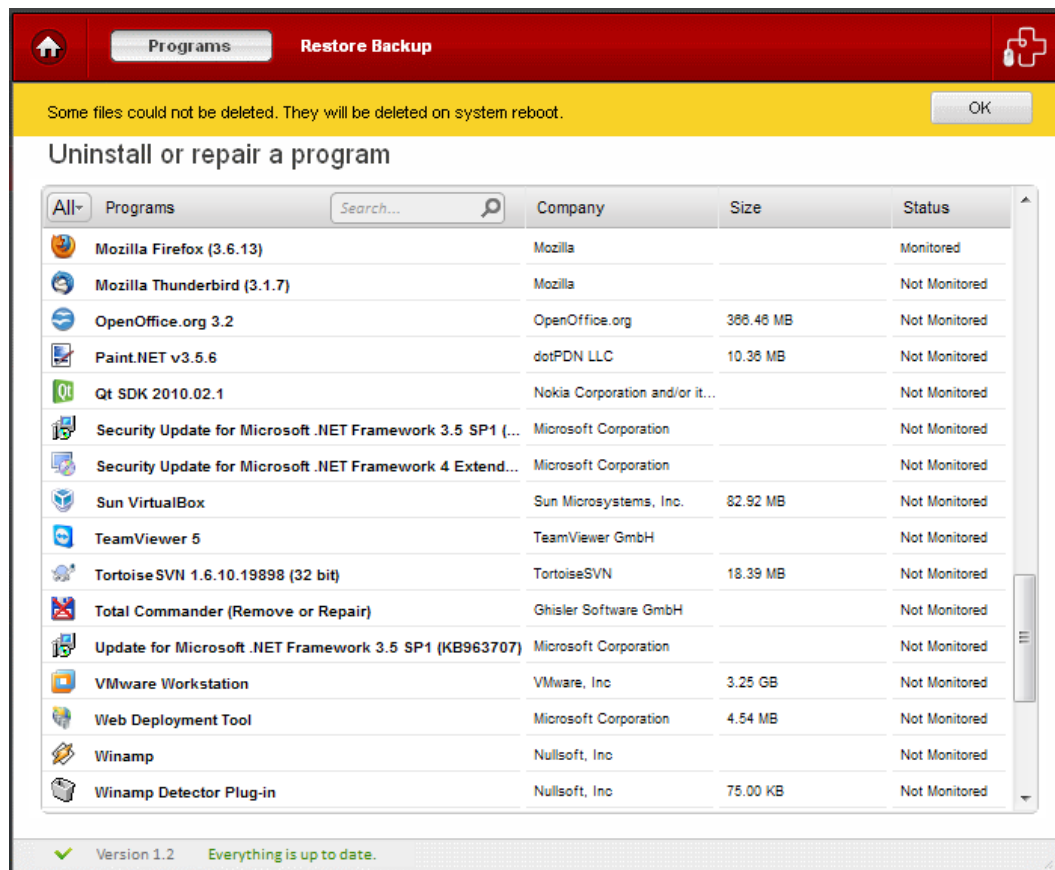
Programs Restore Backup

Some files could not be deleted. They will be deleted on system reboot.

OK

Uninstall or repair a program

| All Programs | Company | Size | Status |
|---|---|---|---|
| Mozilla Firefox (3.6.13) | Mozilla | | Monitored |
| Mozilla Thunderbird (3.1.7) | Mozilla | | Not Monitored |
| OpenOffice.org 3.2 | OpenOffice.org | 366.46 MB | Not Monitored |
| Paint.NET v3.5.6 | dotPDN LLC | 10.36 MB | Not Monitored |
| Qt SDK 2010.02.1 | Nokia Corporation and/or it... | | Not Monitored |
| Security Update for Microsoft .NET Framework 3.5 SP1 (... | Microsoft Corporation | | Not Monitored |
| Security Update for Microsoft .NET Framework 4 Extend... | Microsoft Corporation | | Not Monitored |
| Sun VirtualBox | Sun Microsystems, Inc. | 82.92 MB | Not Monitored |
| TeamViewer 5 | TeamViewer GmbH | | Not Monitored |
| TortoiseSVN 1.6.10.19898 (32 bit) | TortoiseSVN | 18.39 MB | Not Monitored |
| Total Commander (Remove or Repair) | Ghisler Software GmbH | | Not Monitored |
| Update for Microsoft .NET Framework 3.5 SP1 (KB963707) | Microsoft Corporation | | Not Monitored |
| VMware Workstation | VMware, Inc | 3.25 GB | Not Monitored |
| Web Deployment Tool | Microsoft Corporation | 4.54 MB | Not Monitored |
| Winamp | Nullsoft, Inc | | Not Monitored |
| Winamp Detector Plug-in | Nullsoft, Inc | 75.00 KB | Not Monitored |

Search...

Version 1.2 Everything is up to date.